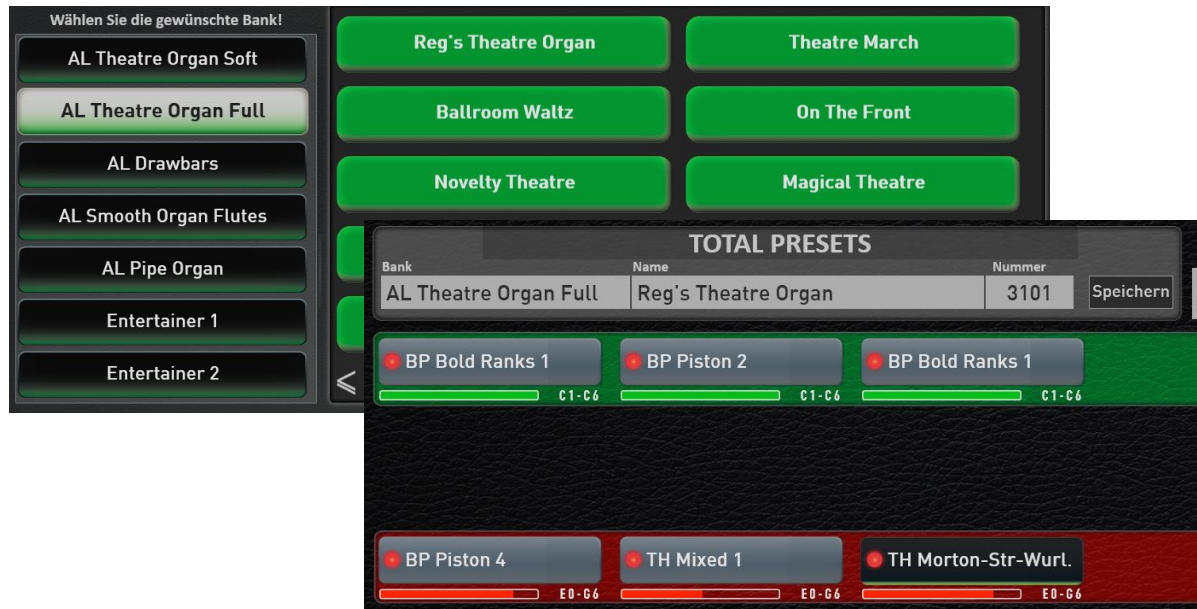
Wählen Sie die gewünschte Bank!

AL Theatre Organ Soft

AL Theatre Organ Full

AL Drawbars

AL Smooth Organ Flutes

AL Pipe Organ

Entertainer 1

Entertainer 2

Reg's Theatre Organ

Theatre March

Ballroom Waltz

On The Front

Novelty Theatre

Magical Theatre

TOTAL PRESETS

| Bank | Name | Nummer |
|---|---|---|
| AL Theatre Organ Full | Reg's Theatre Organ | 3101 |

Speichern

BP Bold Ranks 1
C1-C6

BP Piston 2
C1-C6

BP Bold Ranks 1
C1-C6

BP Piston 4
E0-G6

TH Mixed 1
E0-G6

TH Morton-Str-Wurl.
E0-G6